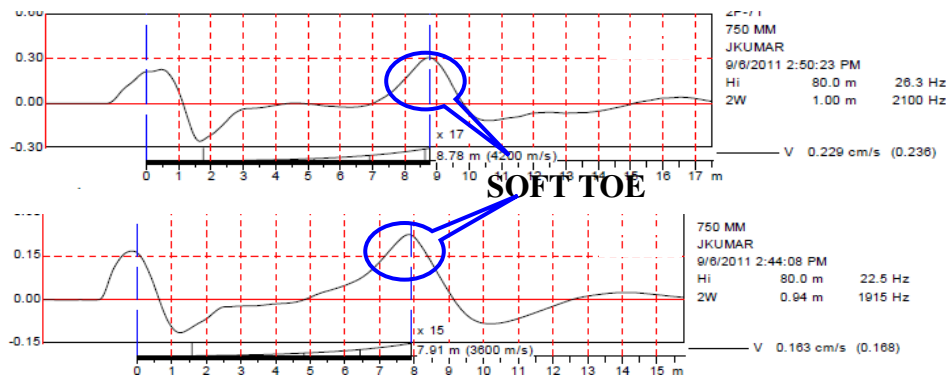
0.60
0.30
0.00
-0.30
0 1 2 3 4 5 6 7 8 9 10 11 12 13 14 15 16 17 m
x 17
8.78 m (4200 m/s)
2F-71
750 MM
JKUMAR
9/6/2011 2:50:23 PM
Hi 80.0 m 26.3 Hz
2W 1.00 m 2100 Hz
V 0.229 cm/s (0.236)

SOFT TOE

0.15
0.00
-0.15
0 1 2 3 4 5 6 7 8 9 10 11 12 13 14 15 m
x 15
7.91 m (3600 m/s)
750 MM
JKUMAR
9/6/2011 2:44:08 PM
Hi 80.0 m 22.5 Hz
2W 0.94 m 1915 Hz
V 0.163 cm/s (0.168)